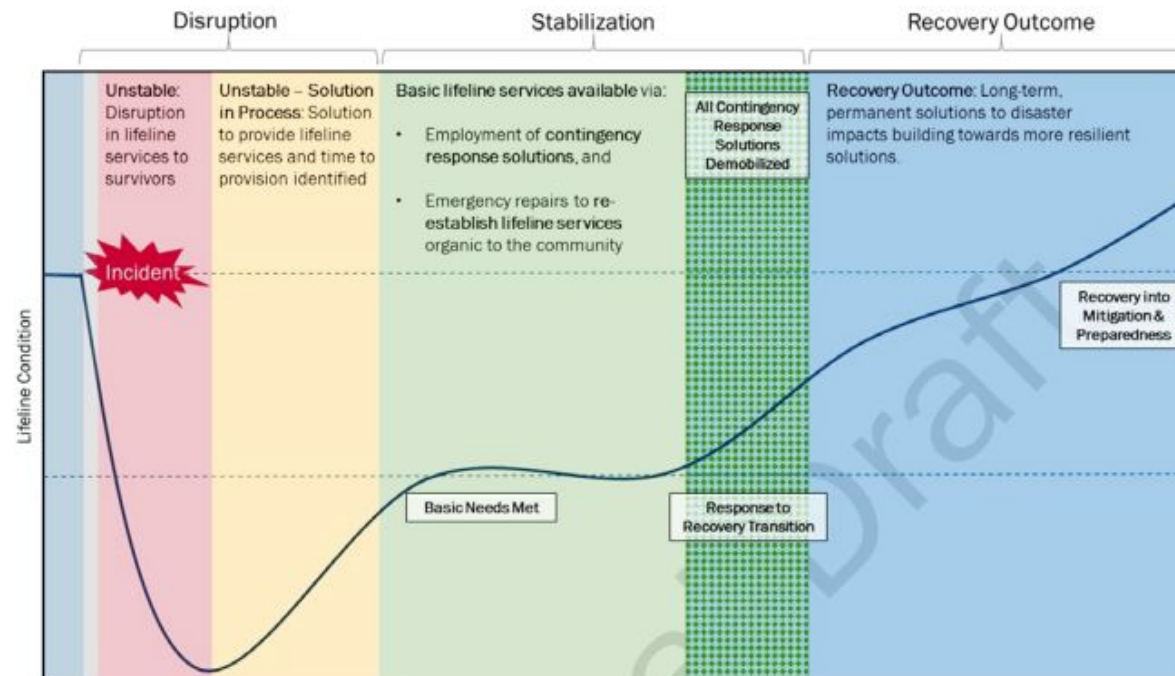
Disruption

Stabilization

Recovery Outcome

Unstable: Disruption in lifeline services to survivors

Unstable – Solution in Process: Solution to provide lifeline services and time to provision identified

Basic lifeline services available via:

• Employment of contingency response solutions, and

• Emergency repairs to re-establish lifeline services organic to the community

All Contingency Response Solutions Demobilized

Recovery Outcome: Long-term, permanent solutions to disaster impacts building towards more resilient solutions.

Incident

Lifeline Condition

Recovery into Mitigation & Preparedness

Basic Needs Met

Response to Recovery Transition

Draft